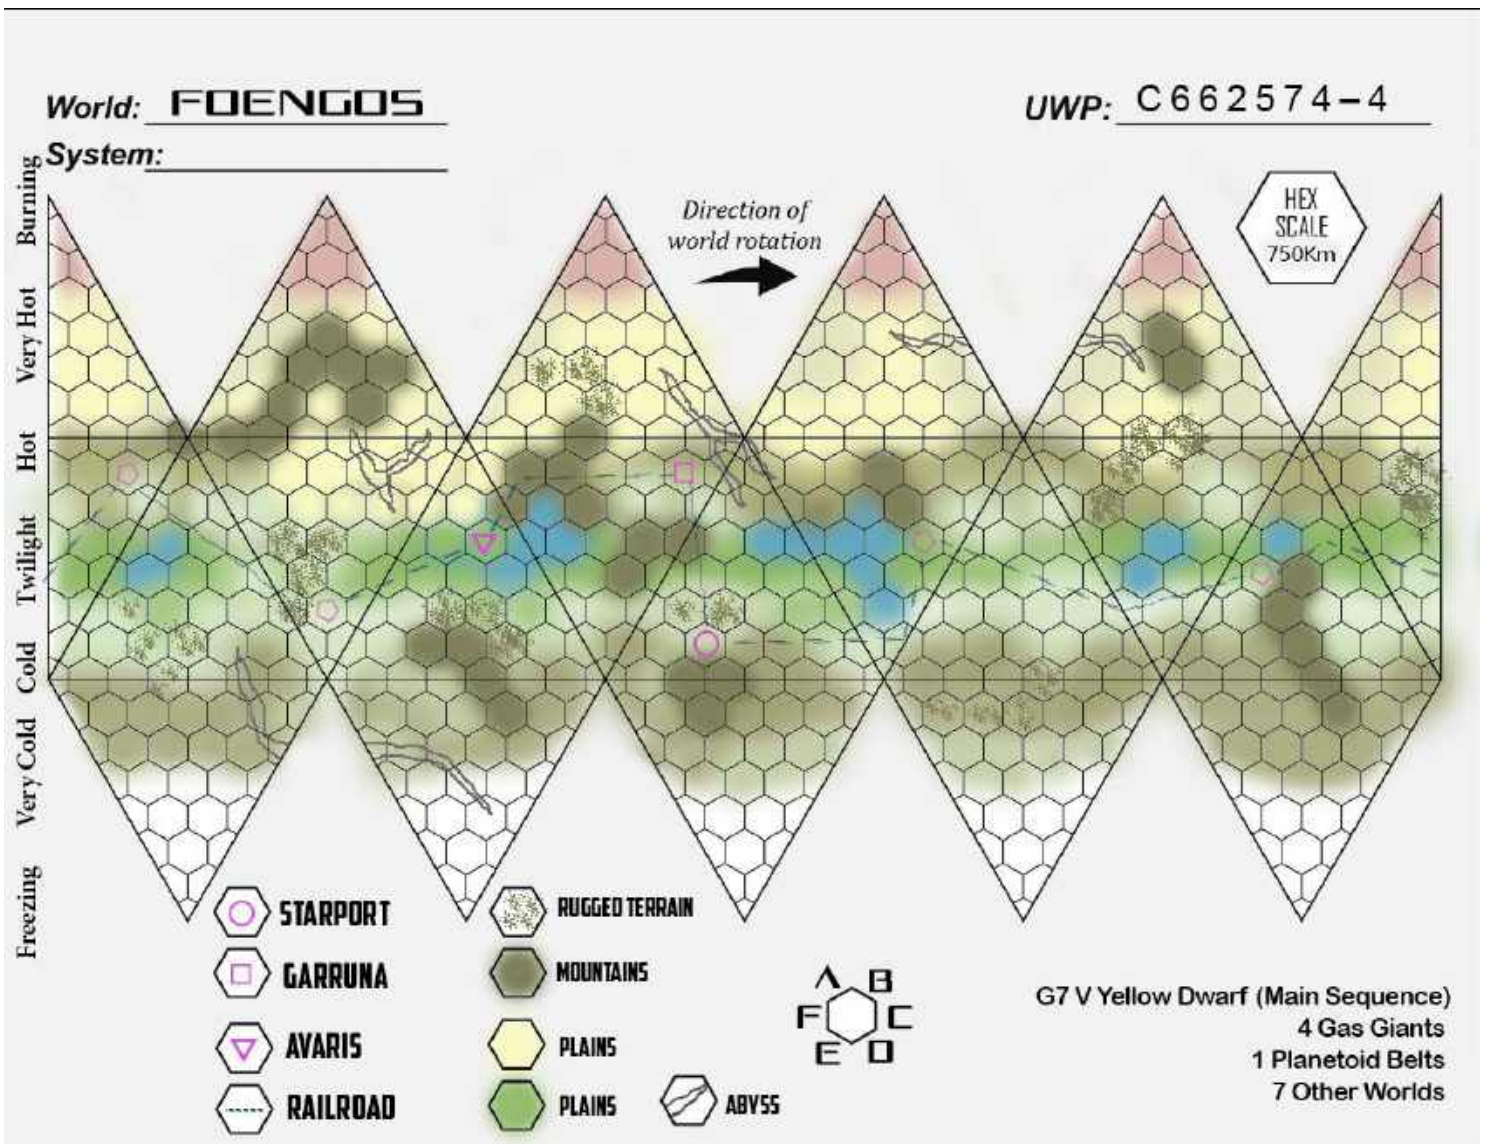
World: FOENGOS

UWP: C662574-4

System:

Burning

Very Hot

Hot

Twilight

Cold

Very Cold

Freezing

Direction of world rotation

HEX SCALE 750Km

STARPORT

GARRUNA

AVARIS

RAILROAD

RUGGED TERRAIN

MOUNTAINS

PLAINS

PLAINS

ABYSS

A B
F C
E D

G7 V Yellow Dwarf (Main Sequence)
4 Gas Giants
1 Planetoid Belts
7 Other Worlds